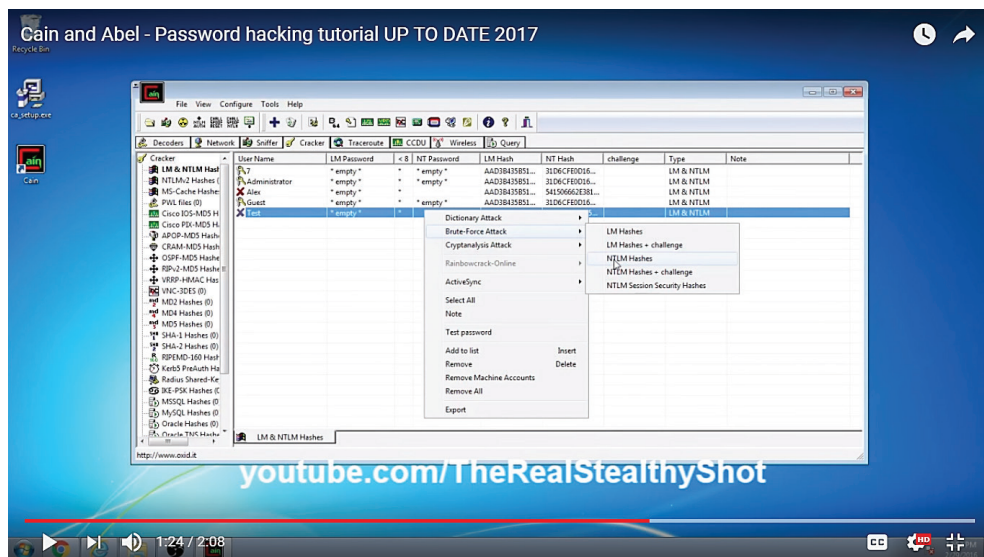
Cain and Abel - Password hacking tutorial UP TO DATE 2017

Recycle Bin

ca_setup.exe

Cain

File View Configure Tools Help

Decoders Network Sniffer Cracker Traceroute CCDU Wireless Query

Cracker
LM & NTLM Hash
NTLMv2 Hashes (
MS-Cache Hashe
PWL files (0)
Cisco IOS-MD5 H
Cisco PIX-MD5 H
APOP-MD5 Hash
CRAM-MD5 Hash
OSPF-MD5 Hashe
RIPv2-MD5 Hashe
VRRP-HMAC Has
VNC-3DES (0)
MD2 Hashes (0)
MD4 Hashes (0)
MD5 Hashes (0)
SHA-1 Hashes (0)
SHA-2 Hashes (0)
RIPEMD-160 Hash
Kerb5 PreAuth Ha
Radius Shared-Ke
IKE-PSK Hashes (
MSSQL Hashes (0
MySQL Hashes (0
Oracle Hashes (0)
Oracle TNS Hashe

| User Name | LM Password | < 8 | NT Password | LM Hash | NT Hash | challenge | Type | Note |
|---|---|---|---|---|---|---|---|---|
| 7 | \* empty \* | \* | \* empty \* | AAD3B435B51... | 31D6CFE0D16... | | LM & NTLM | |
| Administrator | \* empty \* | \* | \* empty \* | AAD3B435B51... | 31D6CFE0D16... | | LM & NTLM | |
| Alex | \* empty \* | \* | | AAD3B435B51... | 541506662E381... | | LM & NTLM | |
| Guest | \* empty \* | \* | \* empty \* | AAD3B435B51... | 31D6CFE0D16... | | LM & NTLM | |
| Test | \* empty \* | \* | | | | | LM & NTLM | |

Dictionary Attack
Brute-Force Attack
Cryptanalysis Attack
Rainbowcrack-Online
ActiveSync
Select All
Note
Test password
Add to list Insert
Remove Delete
Remove Machine Accounts
Remove All
Export

LM Hashes
LM Hashes + challenge
NTLM Hashes
NTLM Hashes + challenge
NTLM Session Security Hashes

LM & NTLM Hashes

http://www.oxid.it

youtube.com/TheRealStealthyShot

1:24 / 2:08